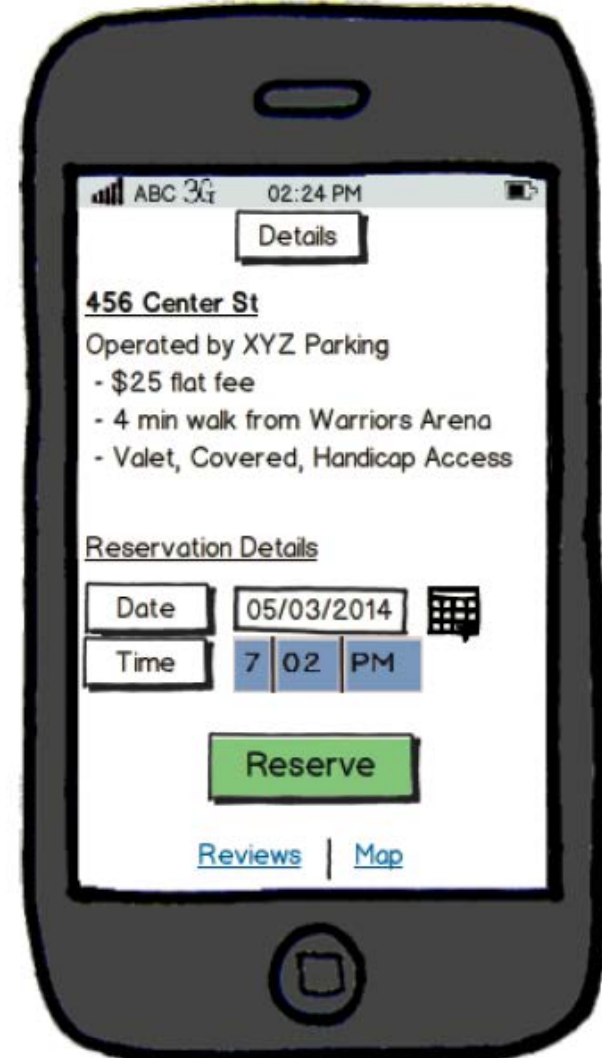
ABC 3G 02:24 PM

Details

456 Center St

Operated by XYZ Parking
- $25 flat fee
- 4 min walk from Warriors Arena
- Valet, Covered, Handicap Access

Reservation Details

Date 05/03/2014

Time 7 02 PM

Reserve

Reviews | Map